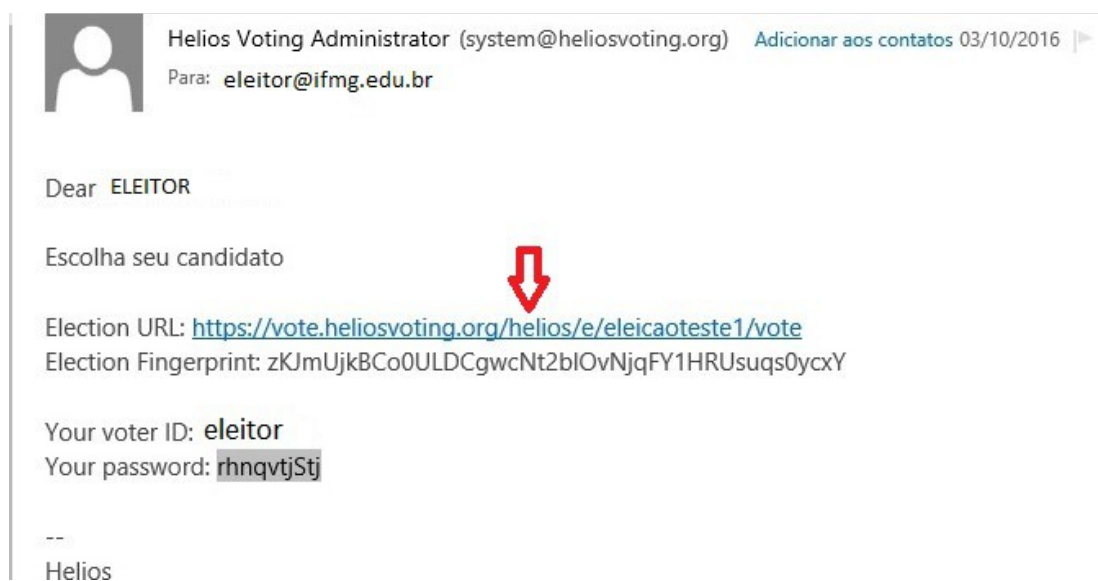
Helios Voting Administrator (system@heliosvoting.org) Adicionar aos contatos 03/10/2016
Para: eleitor@ifmg.edu.br

Dear ELEITOR

Escolha seu candidato

Election URL: https://vote.heliosvoting.org/helios/e/eleicaoteste1/vote
Election Fingerprint: zKJmUjkBCo0ULDCgwcNt2blOvNjqFY1HRUsuqs0ycxY

Your voter ID: eleitor
Your password: rhnqvtjStj

--
Helios